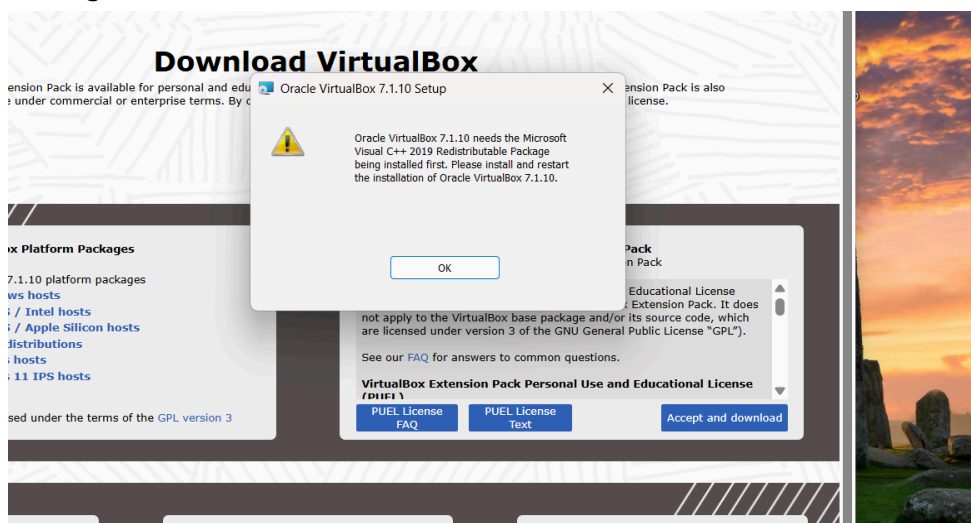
Download VirtualBox

ension Pack is available for personal and edu

e under commercial or enterprise terms. By c

ension Pack is also

license.

Oracle VirtualBox 7.1.10 Setup

Oracle VirtualBox 7.1.10 needs the Microsoft Visual C++ 2019 Redistributable Package being installed first. Please install and restart the installation of Oracle VirtualBox 7.1.10.

OK

x Platform Packages

7.1.10 platform packages

ws hosts

/ Intel hosts

/ Apple Silicon hosts

distributions

hosts

11 IPS hosts

sed under the terms of the GPL version 3

Pack

n Pack

Educational License

Extension Pack. It does not apply to the VirtualBox base package and/or its source code, which are licensed under version 3 of the GNU General Public License "GPL").

See our FAQ for answers to common questions.

VirtualBox Extension Pack Personal Use and Educational License (PUEL)

PUEL License FAQ

PUEL License Text

Accept and download